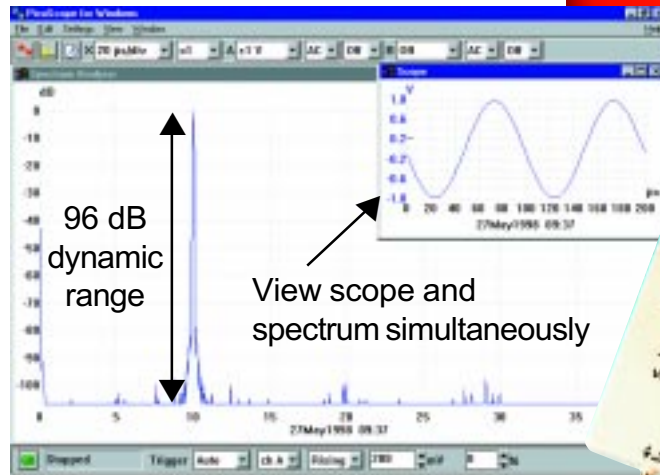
PicoScope for Windows

File Edit Settings View Window

20 µs/div x1 A ±1 V AC DB B Off AC DB

Spectrum Analyser

dB

0

-10

-20

-30

-40

-50

-60

-70

-80

-90

-100

0 5 10 15 20 25 30 35

27May1998 09:37

Scope

V

1.0

0.6

0.2

-0.2

-0.6

-1.0

0 20 40 60 80 100 120 140 160 180 200

27May1998 09:37

96 dB dynamic range

View scope and spectrum simultaneously

Stopped Trigger Auto ch A Rising 200 mV 0 %